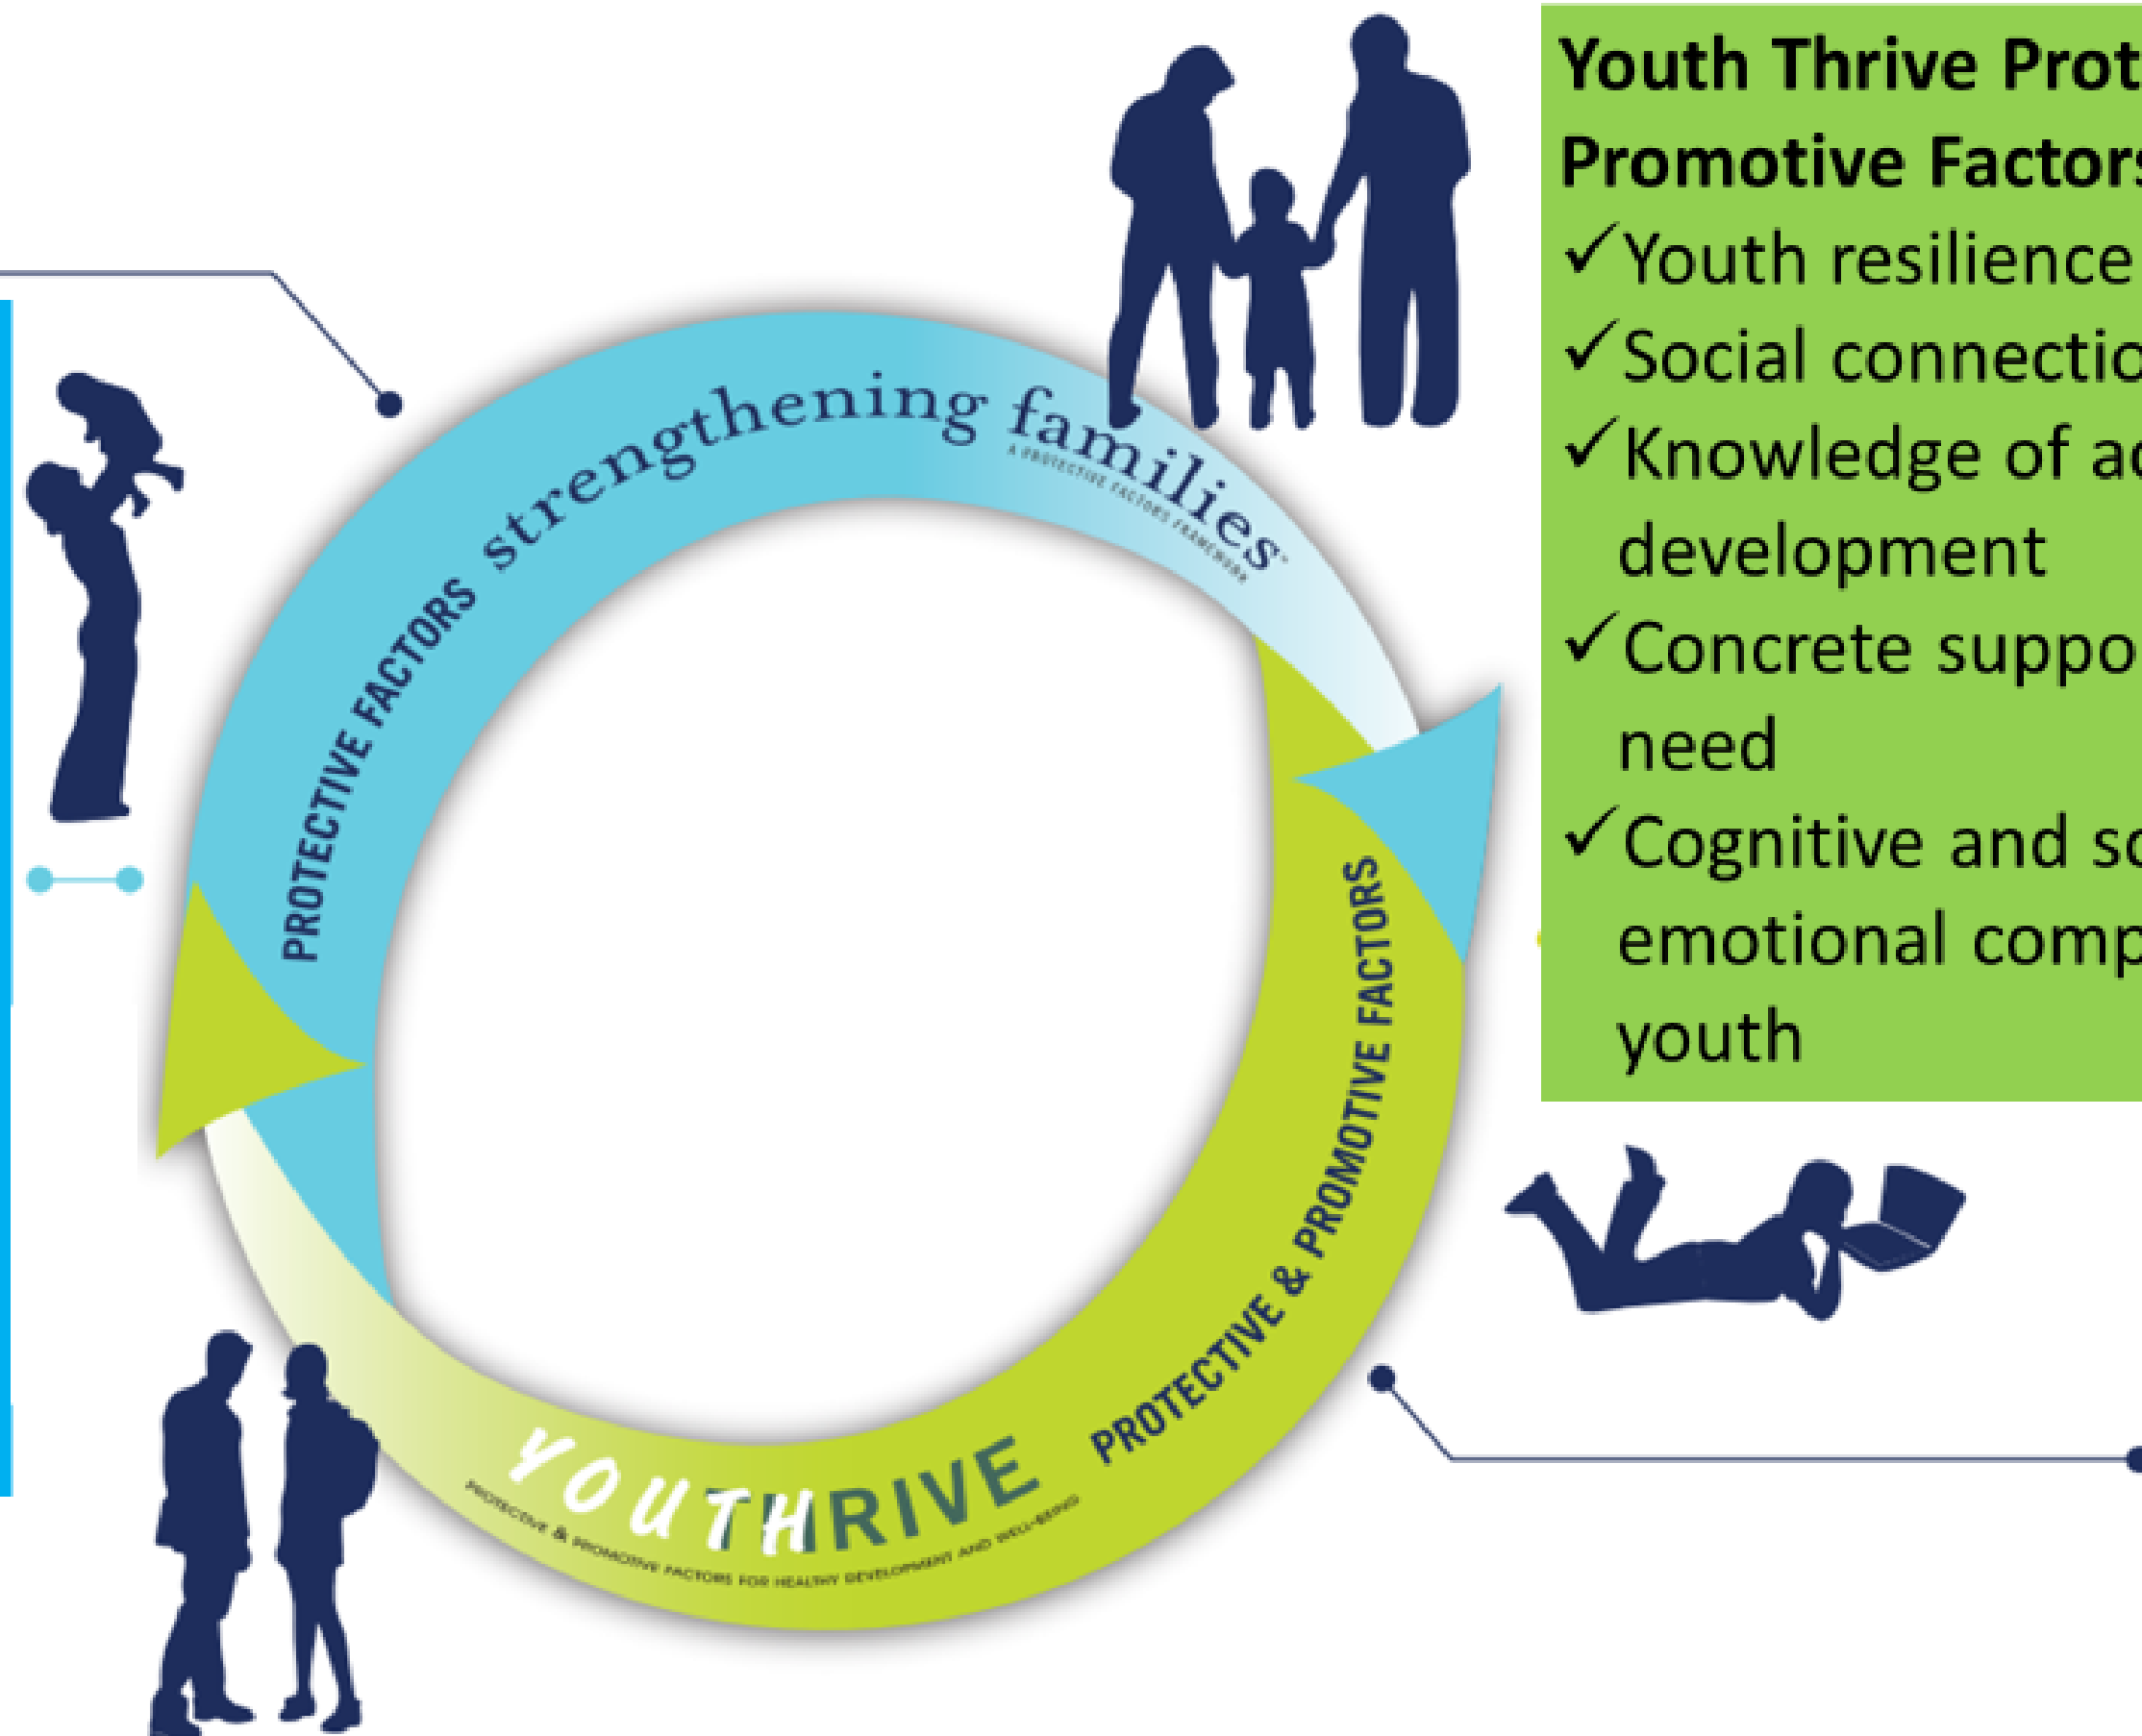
PROTECTIVE FACTORS strengthening families

A PROTECTIVE FACTORS FRAMEWORK

YOUTHRIVE

PROTECTIVE & PROMOTIVE FACTORS FOR HEALTHY DEVELOPMENT AND WELL-BEING

PROTECTIVE & PROMOTIVE FACTORS

Youth Thrive Prot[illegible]
Promotive Factor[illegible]
✓Youth resilience
✓Social connectio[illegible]
✓Knowledge of a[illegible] development
✓Concrete suppo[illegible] need
✓Cognitive and so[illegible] emotional comp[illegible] youth